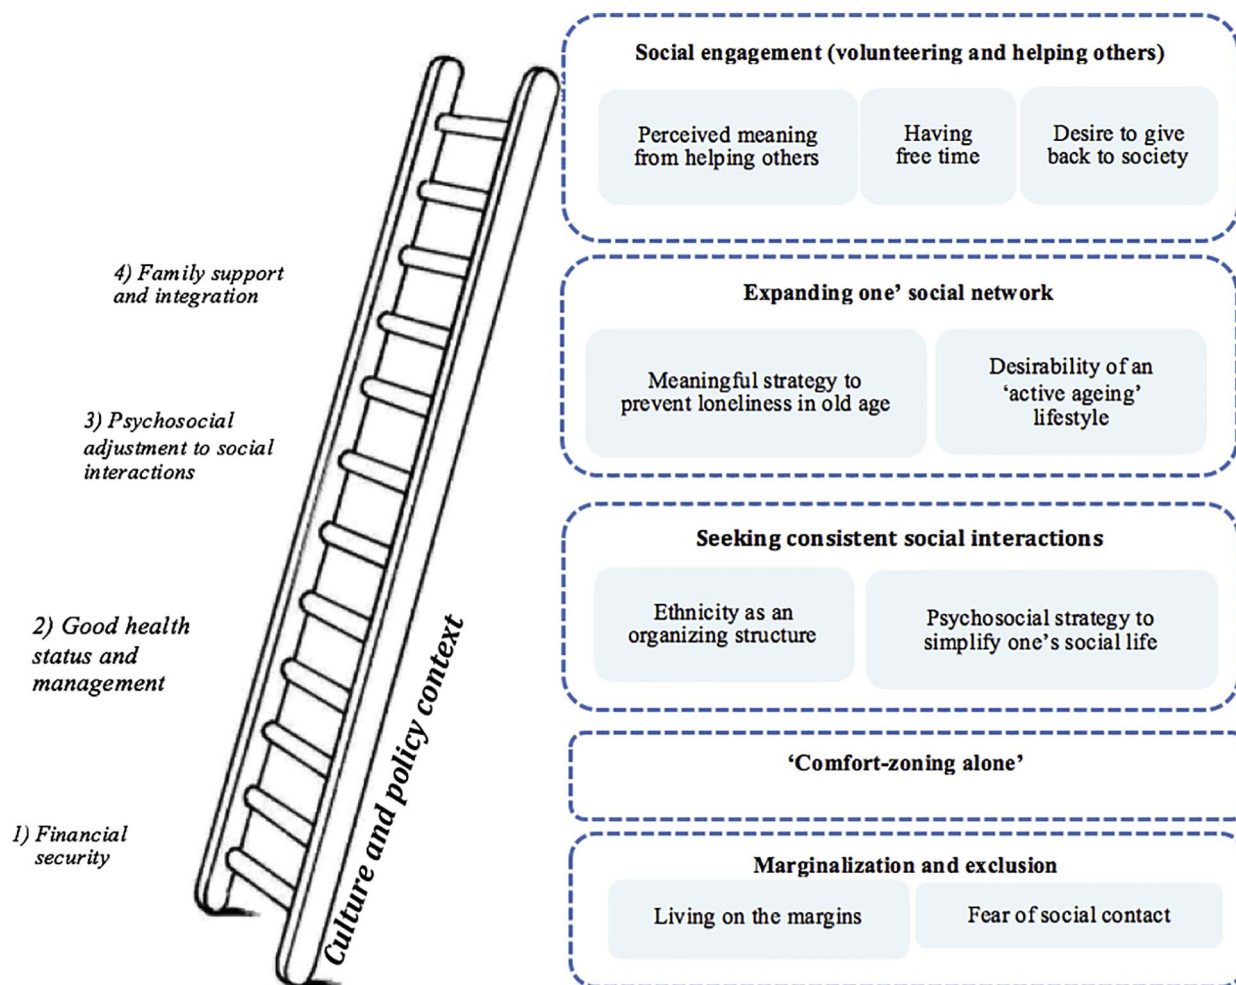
4) Family support and integration

3) Psychosocial adjustment to social interactions

2) Good health status and management

1) Financial security

Culture and policy context

Social engagement (volunteering and helping others)

Perceived meaning from helping others

Having free time

Desire to give back to society

Expanding one' social network

Meaningful strategy to prevent loneliness in old age

Desirability of an 'active ageing' lifestyle

Seeking consistent social interactions

Ethnicity as an organizing structure

Psychosocial strategy to simplify one's social life

'Comfort-zoning alone'

Marginalization and exclusion

Living on the margins

Fear of social contact